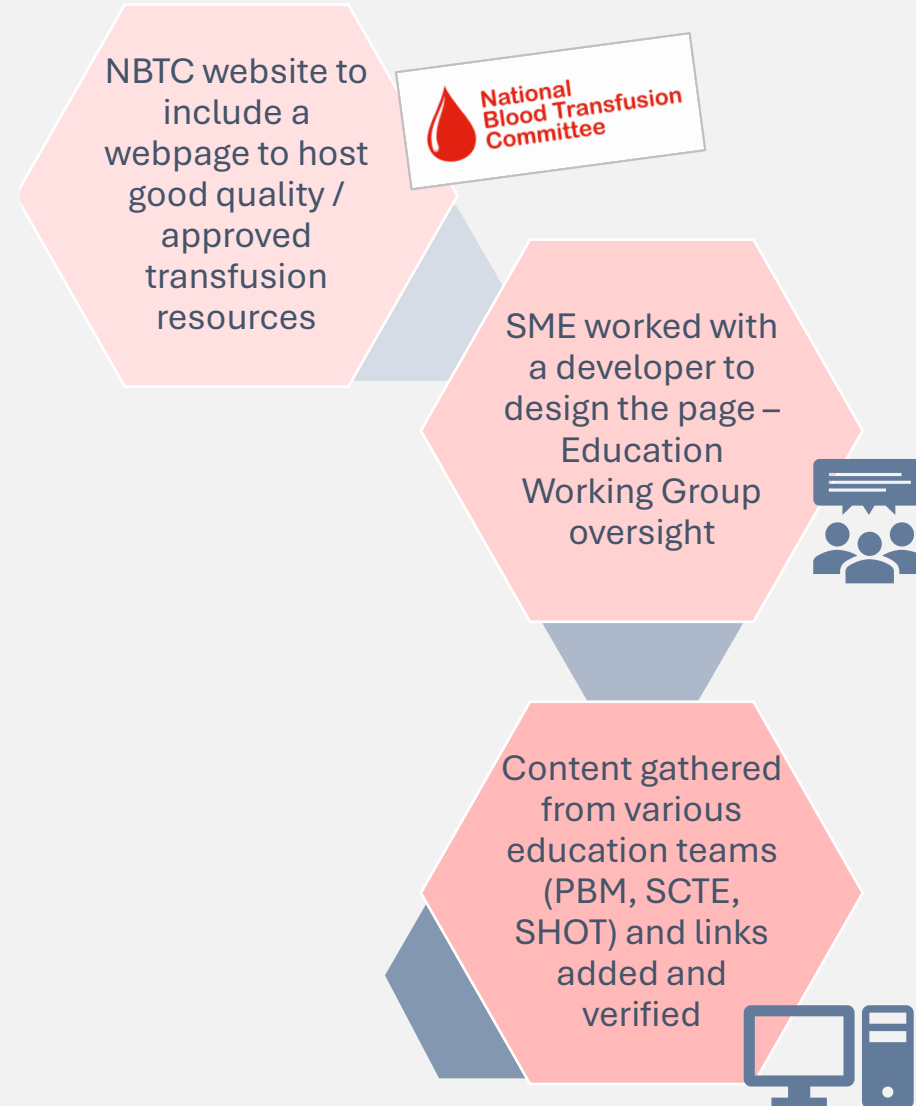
NBTC website to include a webpage to host good quality / approved transfusion resources

National Blood Transfusion Committee

SME worked with a developer to design the page – Education Working Group oversight

Content gathered from various education teams (PBM, SCTE, SHOT) and links added and verified